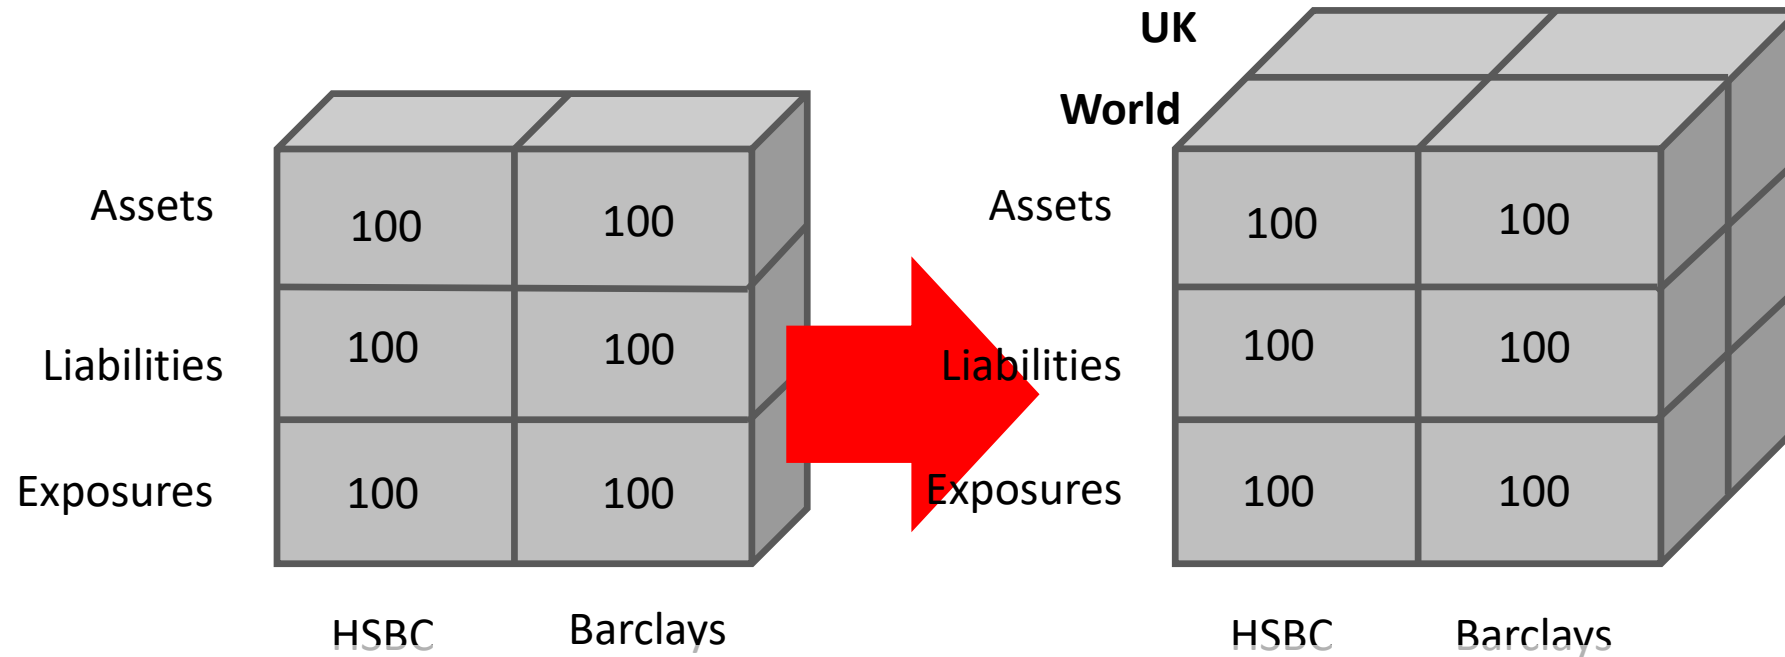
Assets

Liabilities

Exposures

| | HSBC | Barclays |
|---|---|---|
| Assets | 100 | 100 |
| Liabilities | 100 | 100 |
| Exposures | 100 | 100 |

UK

World

Assets

Liabilities

Exposures

| | HSBC | Barclays |
|---|---|---|
| Assets | 100 | 100 |
| Liabilities | 100 | 100 |
| Exposures | 100 | 100 |